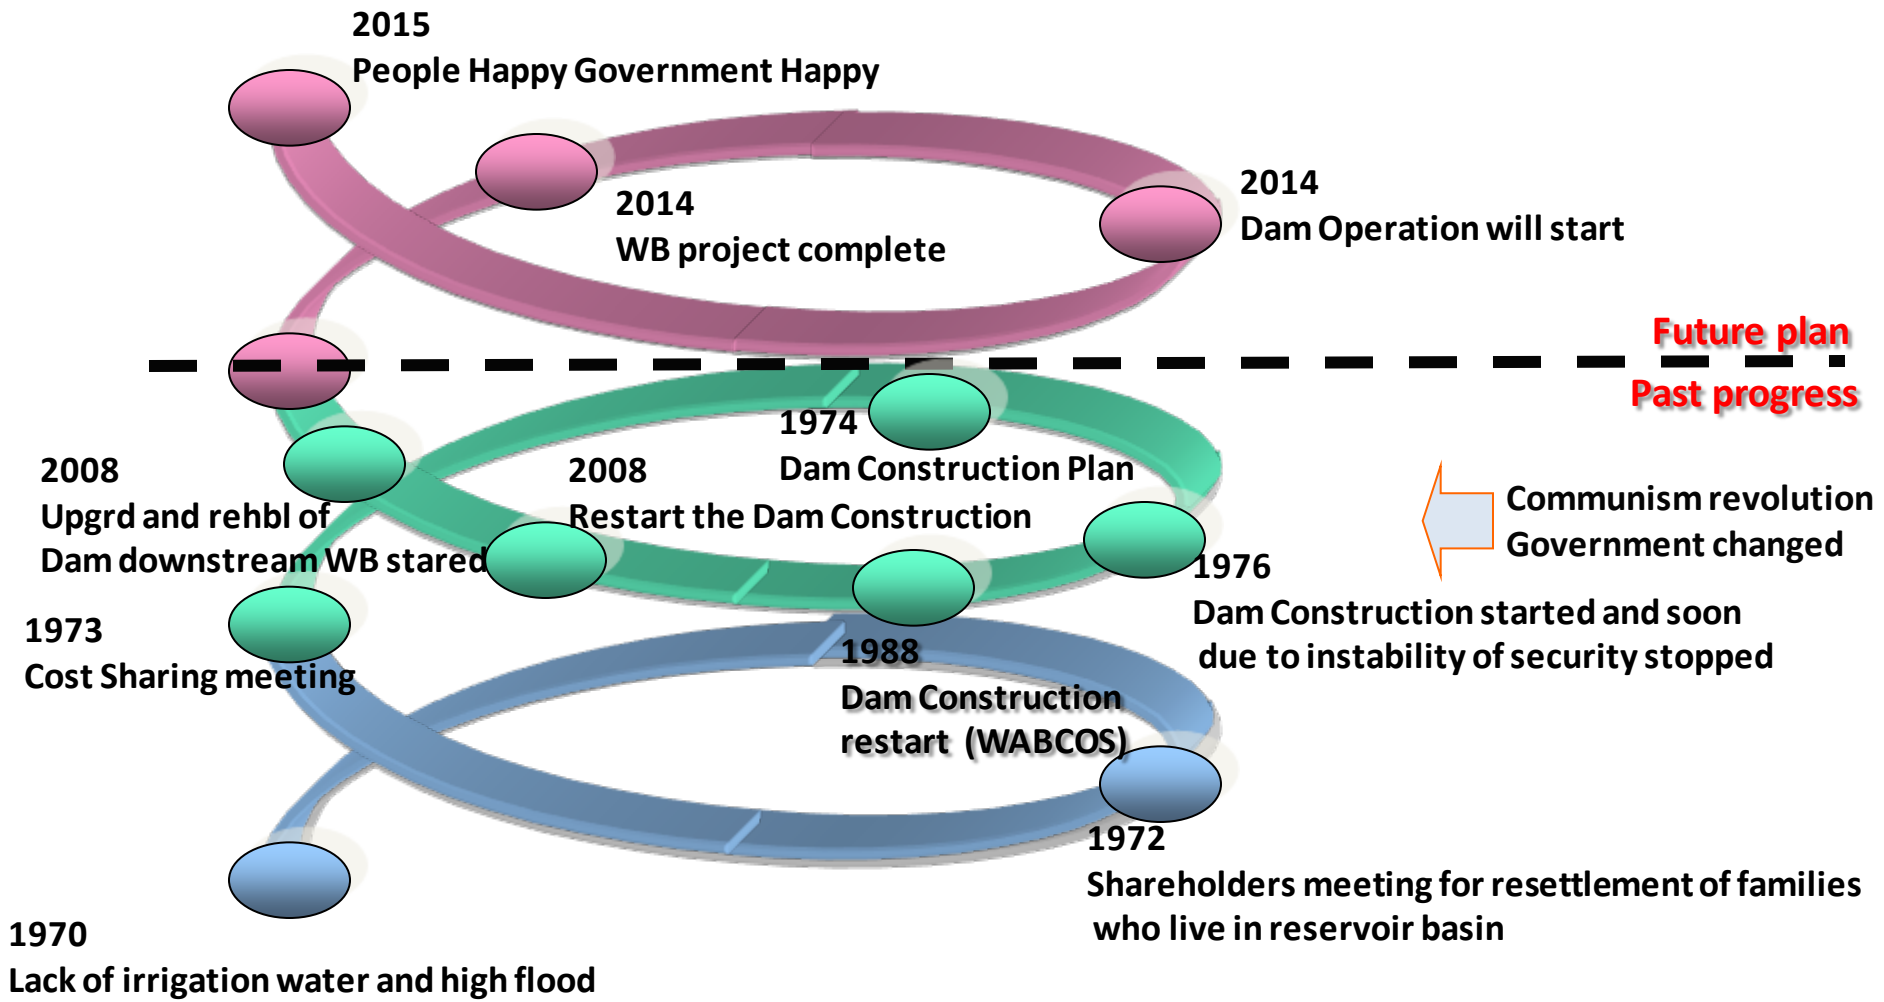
2015
People Happy Government Happy

2014
WB project complete

2014
Dam Operation will start

Future plan

Past progress

1974
Dam Construction Plan

2008
Upgrd and rehbl of Dam downstream WB stared

2008
Restart the Dam Construction

Communism revolution
Government changed

1976
Dam Construction started and soon due to instability of security stopped

1973
Cost Sharing meeting

1988
Dam Construction restart (WABCOS)

1972
Shareholders meeting for resettlement of families who live in reservoir basin

1970
Lack of irrigation water and high flood